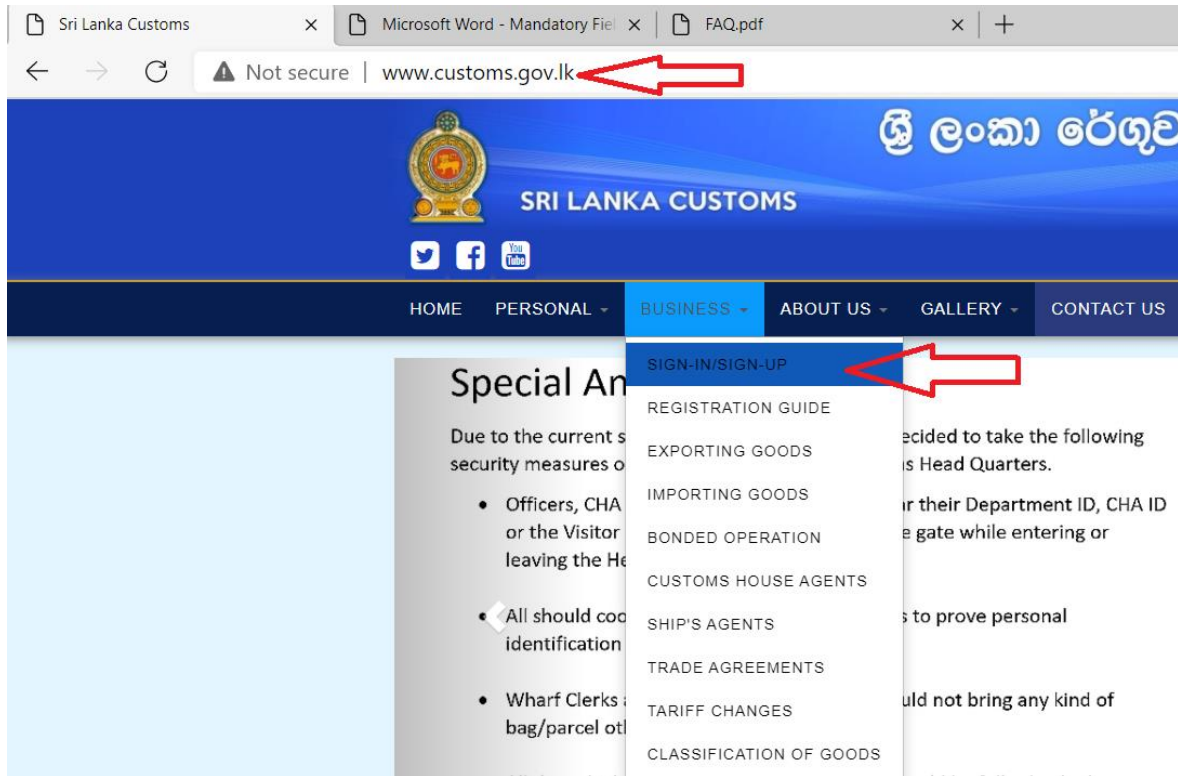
Sri Lanka Customs ×
Microsoft Word - Mandatory Fiel ×
FAQ.pdf ×
+

Not secure | www.customs.gov.lk

ශ්‍රී ලංකා රේගුව

SRI LANKA CUSTOMS

HOME PERSONAL BUSINESS ABOUT US GALLERY CONTACT US

SIGN-IN/SIGN-UP
REGISTRATION GUIDE
EXPORTING GOODS
IMPORTING GOODS
BONDED OPERATION
CUSTOMS HOUSE AGENTS
SHIP'S AGENTS
TRADE AGREEMENTS
TARIFF CHANGES
CLASSIFICATION OF GOODS

Special An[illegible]

Due to the current s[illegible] ecided to take the following security measures o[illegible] s Head Quarters.

- Officers, CHA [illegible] r their Department ID, CHA ID or the Visitor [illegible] e gate while entering or leaving the He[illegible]

- All should coo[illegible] s to prove personal identification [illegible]

- Wharf Clerks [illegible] uld not bring any kind of bag/parcel ot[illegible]